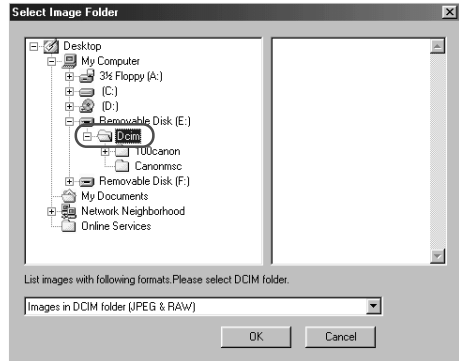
Select Image Folder

Desktop
My Computer
3½ Floppy (A:)
(C:)
(D:)
Removable Disk (E:)
Dcim
100canon
Canonmsc
Removable Disk (F:)
My Documents
Network Neighborhood
Online Services

List images with following formats.Please select DCIM folder.

Images in DCIM folder (JPEG & RAW)

OK
Cancel